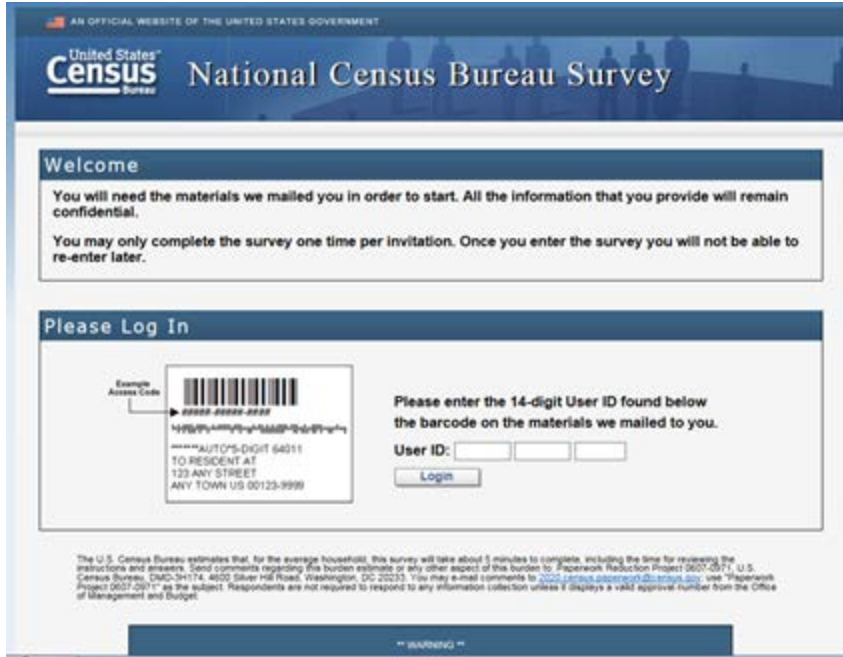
AN OFFICIAL WEBSITE OF THE UNITED STATES GOVERNMENT

United States Census Bureau

National Census Bureau Survey

Welcome

You will need the materials we mailed you in order to start. All the information that you provide will remain confidential.

You may only complete the survey one time per invitation. Once you enter the survey you will not be able to re-enter later.

Please Log In

Example Access Code

#####-#####-####

*****AUTO*5-DIGIT 64011
TO RESIDENT AT
123 ANY STREET
ANY TOWN US 00123-9999

Please enter the 14-digit User ID found below the barcode on the materials we mailed to you.

User ID:

Login

The U.S. Census Bureau estimates that, for the average household, this survey will take about 5 minutes to complete, including the time for reviewing the instructions and answers. Send comments regarding this burden estimate or any other aspect of this burden to: Paperwork Reduction Project 0607-0971, U.S. Census Bureau, DMD-3H174, 4600 Silver Hill Road, Washington, DC 20233. You may e-mail comments to 2020.census.paperwork@census.gov; use "Paperwork Project 0607-0971" as the subject. Respondents are not required to respond to any information collection unless it displays a valid approval number from the Office of Management and Budget.

** WARNING **